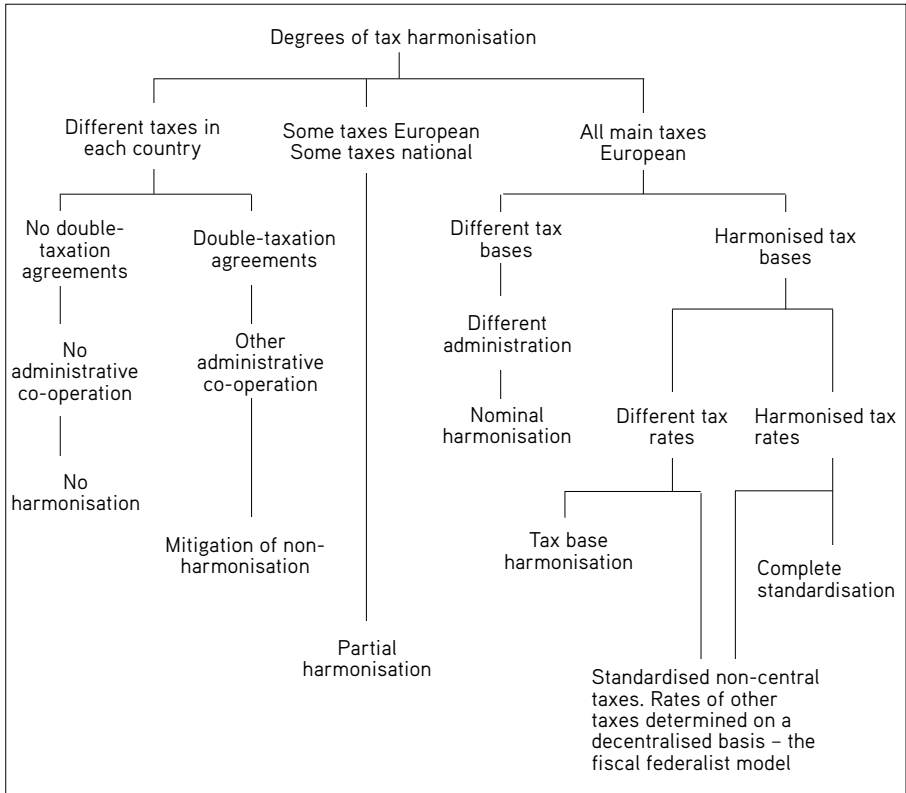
Degrees of tax harmonisation

Different taxes in each country

Some taxes European Some taxes national

All main taxes European

No double-taxation agreements

Double-taxation agreements

Different tax bases

Harmonised tax bases

No administrative co-operation

Other administrative co-operation

Different administration

No harmonisation

Nominal harmonisation

Different tax rates

Harmonised tax rates

Mitigation of non-harmonisation

Tax base harmonisation

Complete standardisation

Partial harmonisation

Standardised non-central taxes. Rates of other taxes determined on a decentralised basis – the fiscal federalist model